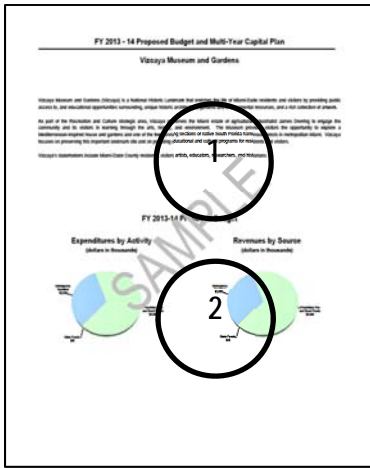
FY 2013 - 14 Proposed Budget and Multi-Year Capital Plan

Vizcaya Museum and Gardens

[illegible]

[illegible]

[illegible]

1

FY 2013-14 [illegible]

Expenditures by Activity
(dollars in thousands)

Revenues by Source
(dollars in thousands)

2

SAMPLE